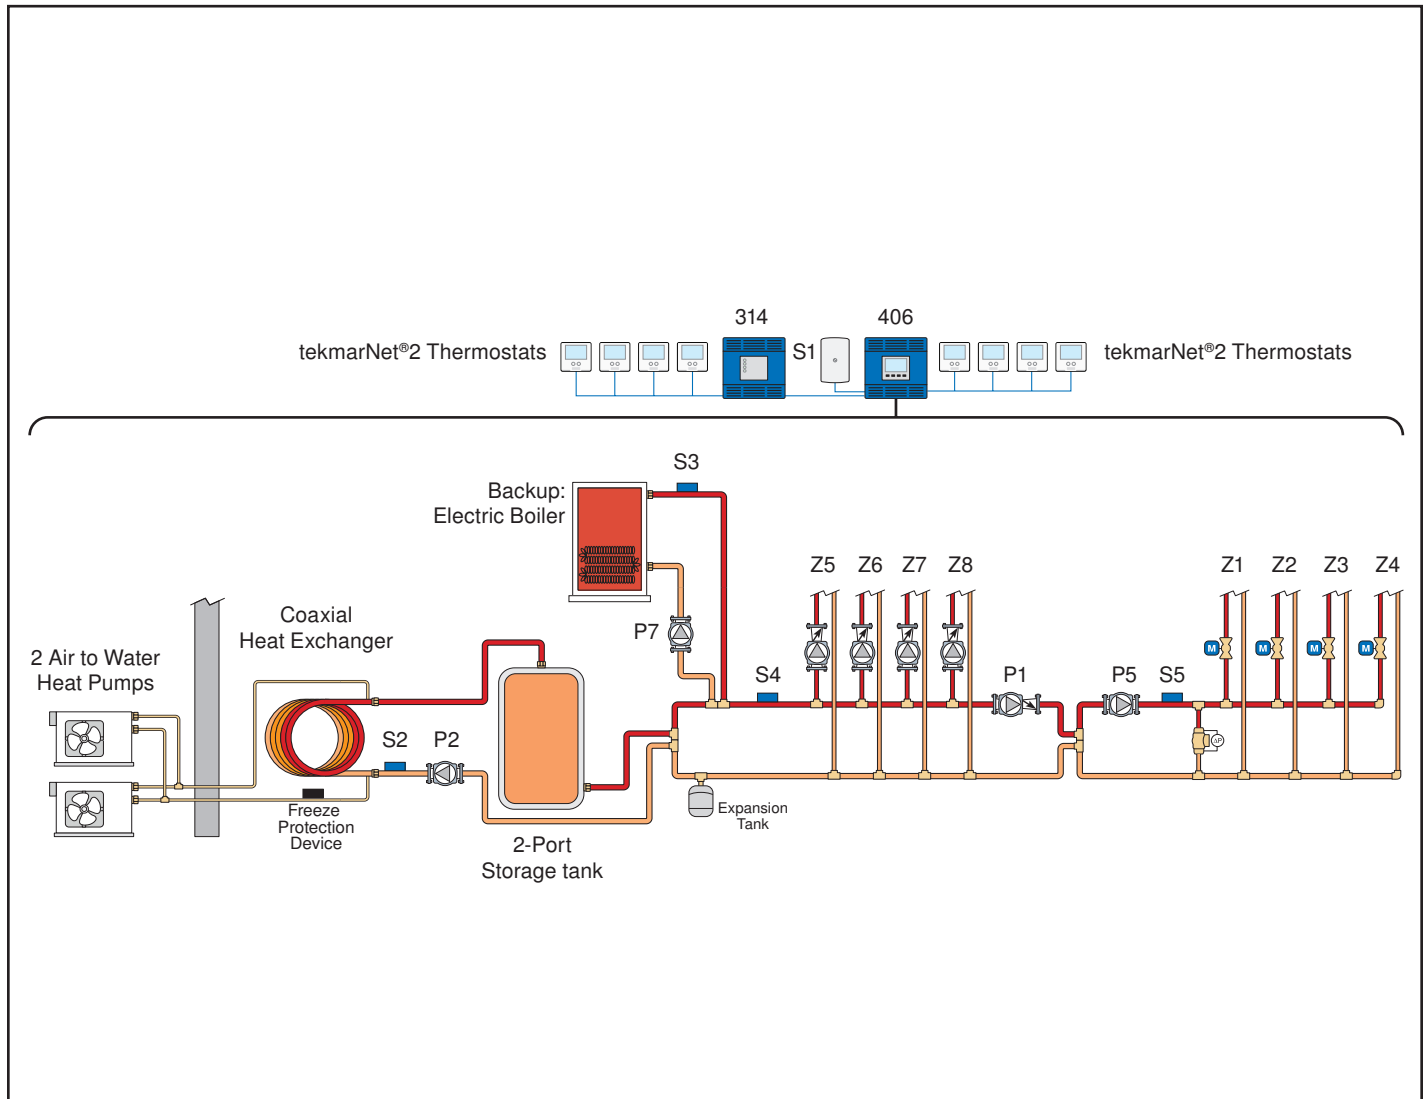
314

406

tekmarNet®2 Thermostats

S1

tekmarNet®2 Thermostats

S3

Backup:
Electric Boiler

Z5 Z6 Z7 Z8

Z1 Z2 Z3 Z4

M M M M

Coaxial
Heat Exchanger

P7

2 Air to Water
Heat Pumps

S4

P1

P5 S5

S2 P2

ΔP

Freeze
Protection
Device

Expansion
Tank

2-Port
Storage tank